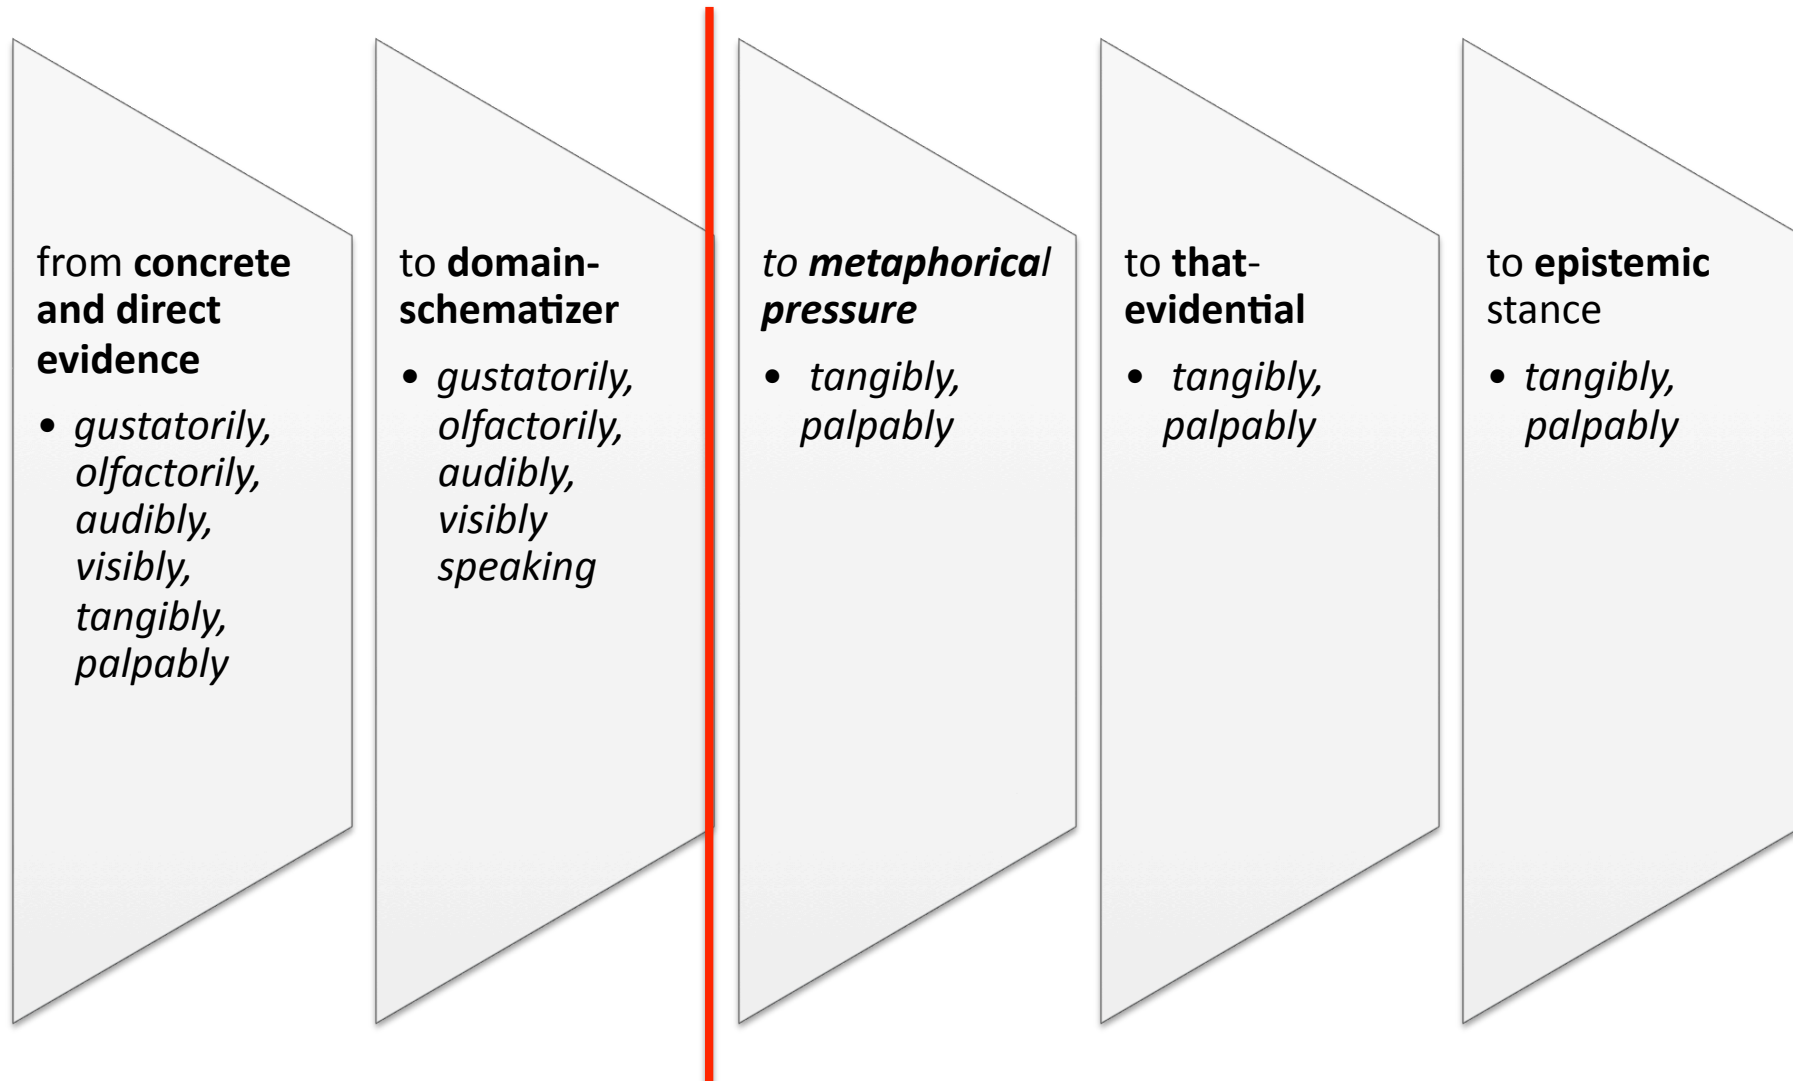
from **concrete and direct evidence**

• *gustatorily, olfactorily, audibly, visibly, tangibly, palpably*

to **domain-schematizer**

• *gustatorily, olfactorily, audibly, visibly speaking*

*to **metaphorical pressure***

• *tangibly, palpably*

to **that-evidential**

• *tangibly, palpably*

to **epistemic** stance

• *tangibly, palpably*